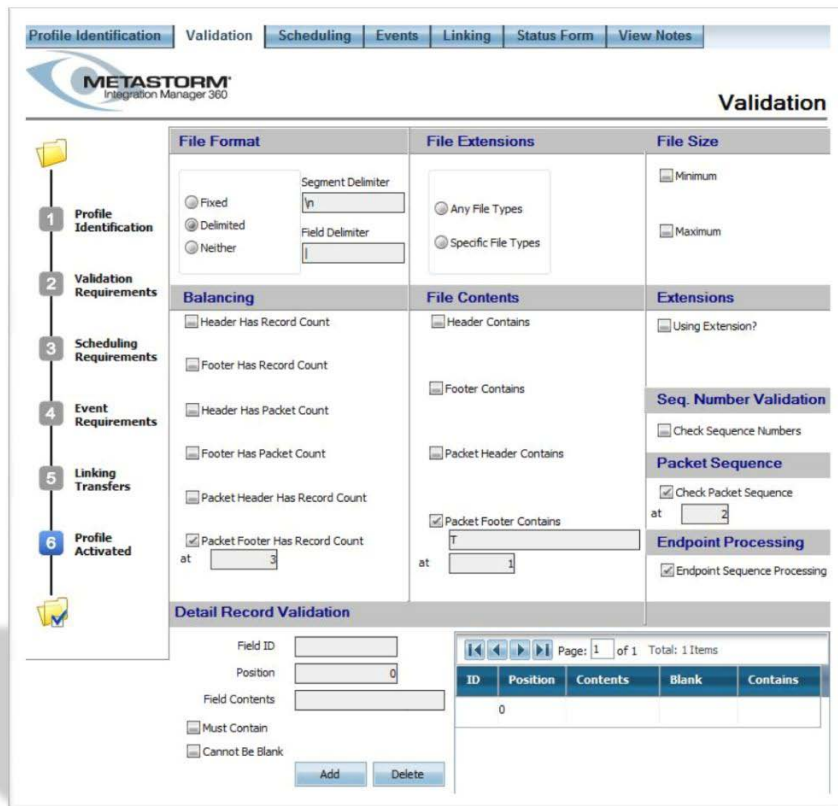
Profile Identification | Validation | Scheduling | Events | Linking | Status Form | View Notes

METASTORM
Integration Manager 360

Validation

1 Profile Identification
2 Validation Requirements
3 Scheduling Requirements
4 Event Requirements
5 Linking Transfers
6 Profile Activated

File Format

Fixed
Delimited
Neither

Segment Delimiter
\n
Field Delimiter
|

File Extensions

Any File Types
Specific File Types

File Size

Minimum

Maximum

Balancing

Header Has Record Count

Footer Has Record Count

Header Has Packet Count

Footer Has Packet Count

Packet Header Has Record Count

Packet Footer Has Record Count
at 3

File Contents

Header Contains

Footer Contains

Packet Header Contains

Packet Footer Contains
T
at 1

Extensions

Using Extension?

Seq. Number Validation

Check Sequence Numbers

Packet Sequence

Check Packet Sequence
at 2

Endpoint Processing

Endpoint Sequence Processing

Detail Record Validation

Field ID
Position 0
Field Contents
Must Contain
Cannot Be Blank
Add Delete

Page: 1 of 1 Total: 1 Items

| ID | Position | Contents | Blank | Contains |
|---|---|---|---|---|
| | 0 | | | |